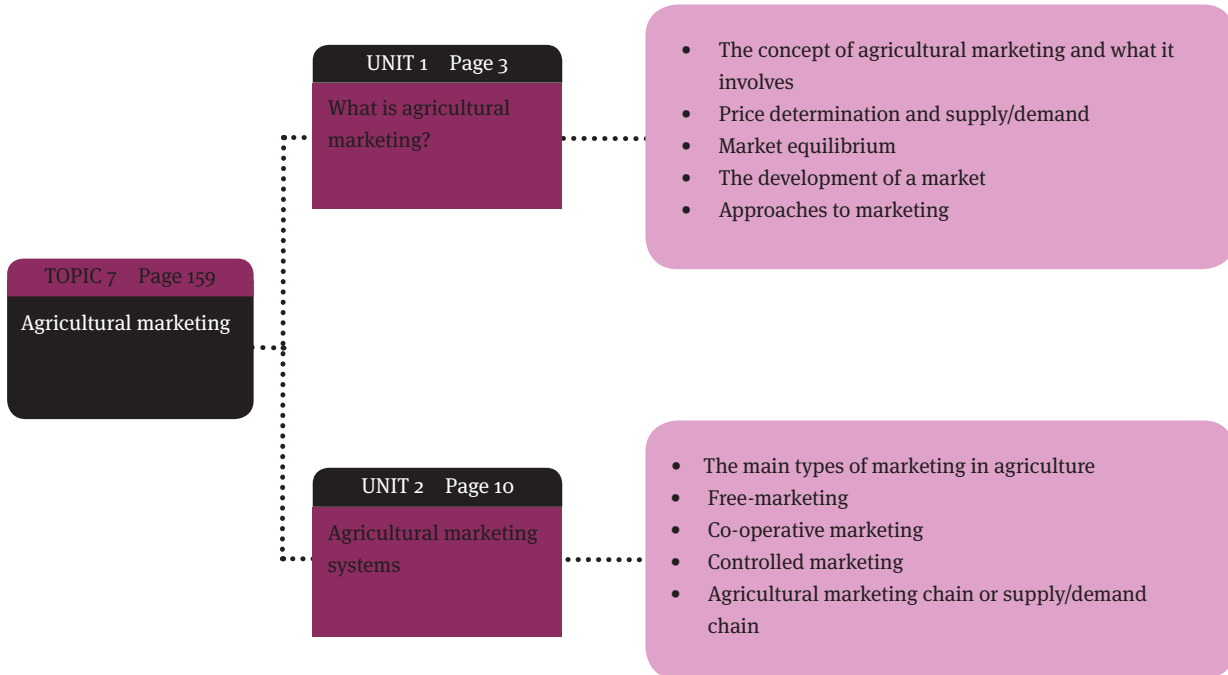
TOPIC 7 Page 159

Agricultural marketing

UNIT 1 Page 3

What is agricultural marketing?

- The concept of agricultural marketing and what it involves
- Price determination and supply/demand
- Market equilibrium
- The development of a market
- Approaches to marketing

UNIT 2 Page 10

Agricultural marketing systems

- The main types of marketing in agriculture
- Free-marketing
- Co-operative marketing
- Controlled marketing
- Agricultural marketing chain or supply/demand chain